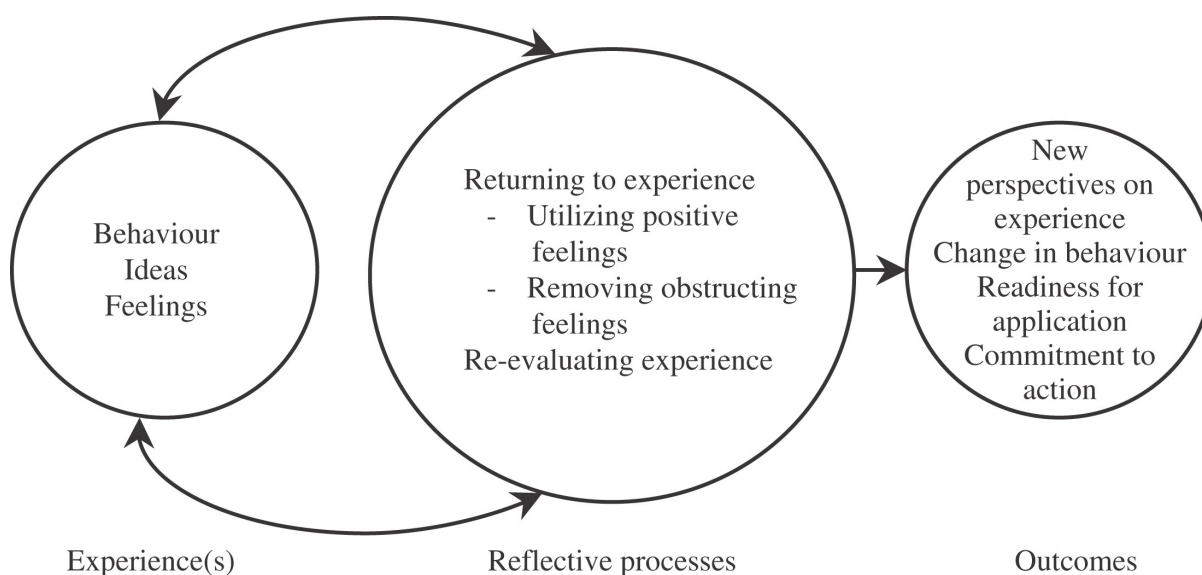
Behaviour
Ideas
Feelings

Returning to experience
- Utilizing positive feelings
- Removing obstructing feelings
Re-evaluating experience

New perspectives on experience
Change in behaviour
Readiness for application
Commitment to action

Experience(s)

Reflective processes

Outcomes